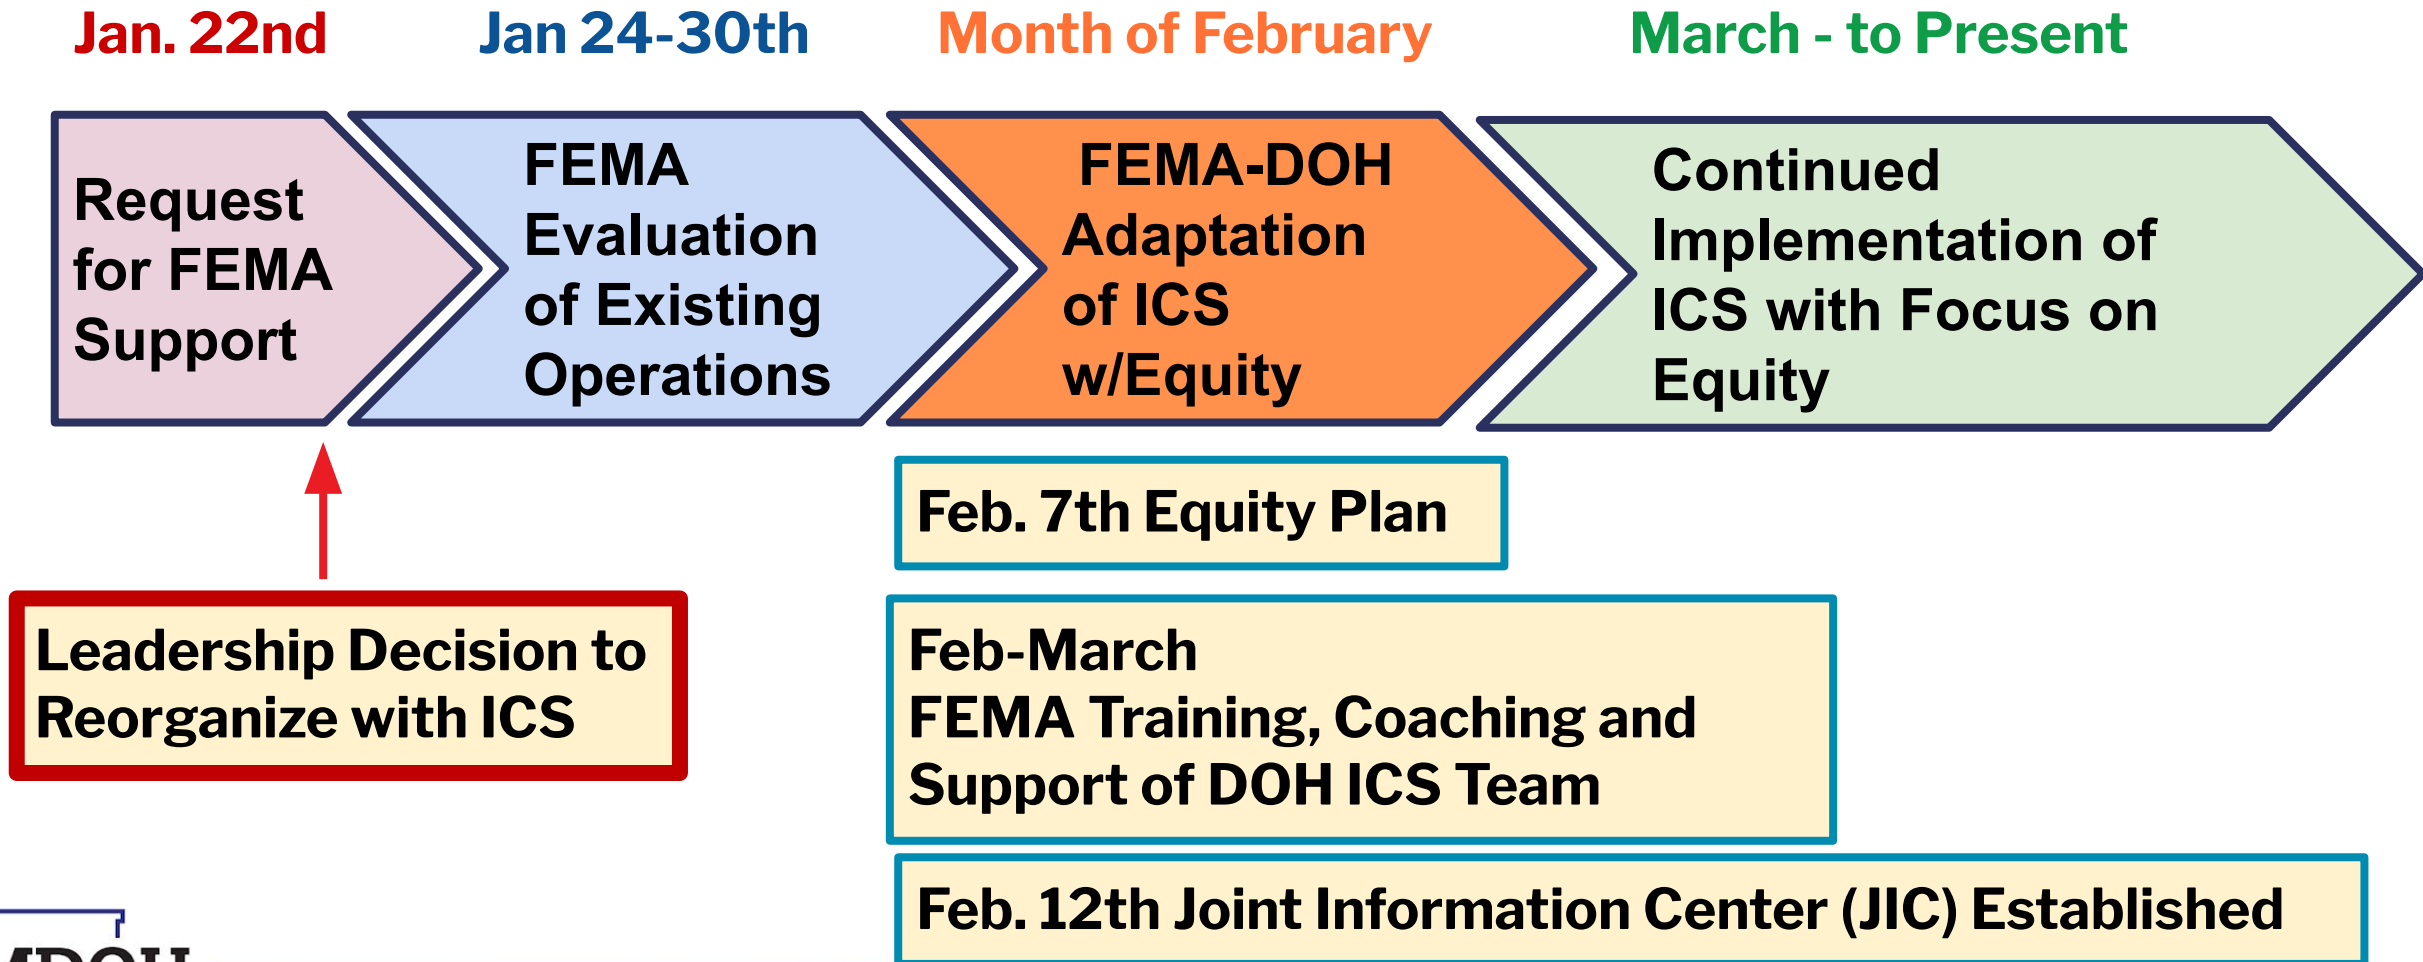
Jan. 22nd

Jan 24-30th

Month of February

March - to Present

Request for FEMA Support

FEMA Evaluation of Existing Operations

FEMA-DOH Adaptation of ICS w/Equity

Continued Implementation of ICS with Focus on Equity

Feb. 7th Equity Plan

Leadership Decision to Reorganize with ICS

Feb-March
FEMA Training, Coaching and Support of DOH ICS Team

Feb. 12th Joint Information Center (JIC) Established

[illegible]